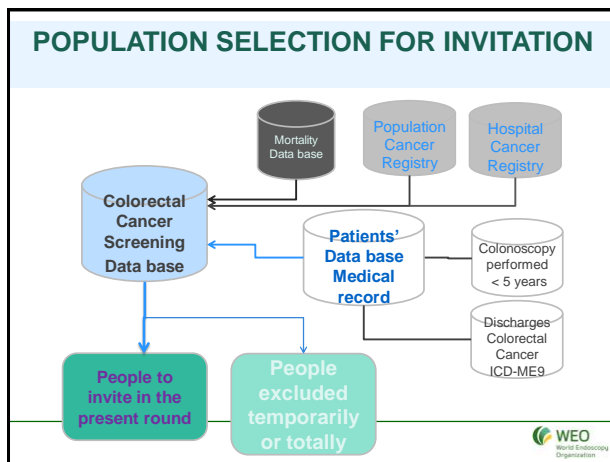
POPULATION SELECTION FOR INVITATION

Mortality Data base

Population Cancer Registry

Hospital Cancer Registry

Colorectal Cancer Screening Data base

Patients' Data base Medical record

Colonoscopy performed < 5 years

Discharges Colorectal Cancer ICD-ME9

People to invite in the present round

People excluded temporarily or totally

WEO World Endoscopy Organization